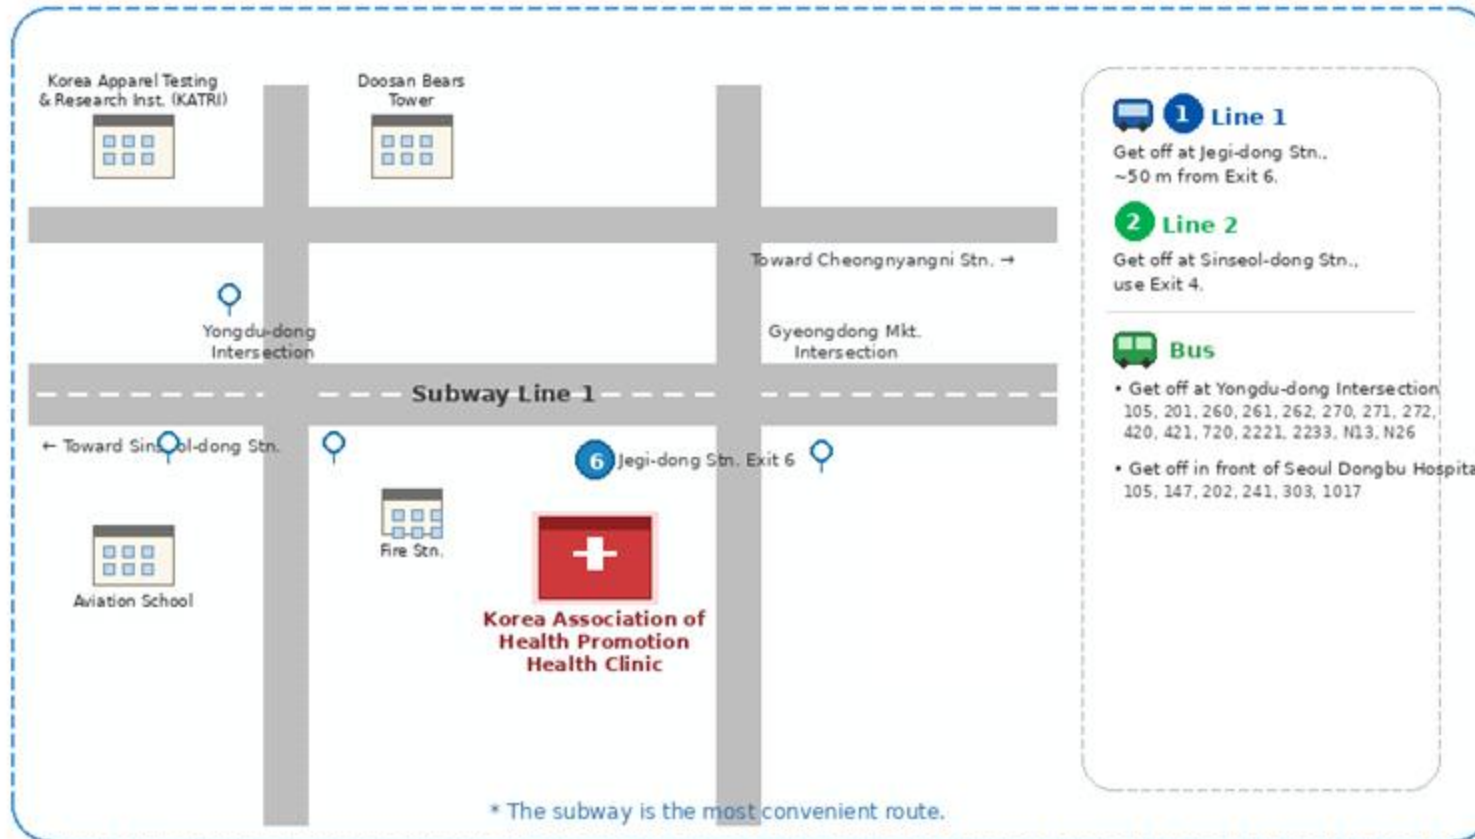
Korea Apparel Testing & Research Inst. (KATRI)

Doosan Bears Tower

Toward Cheongnyangni Stn. →

Yongdu-dong Intersection

Gyeongdong Mkt. Intersection

Subway Line 1

← Toward Sinseol-dong Stn.

6 Jegi-dong Stn. Exit 6

Fire Stn.

Aviation School

Korea Association of Health Promotion Health Clinic

* The subway is the most convenient route.

1 Line 1
Get off at Jegi-dong Stn., ~50 m from Exit 6.

2 Line 2
Get off at Sinseol-dong Stn., use Exit 4.

Bus
• Get off at Yongdu-dong Intersection
105, 201, 260, 261, 262, 270, 271, 272, 420, 421, 720, 2221, 2233, N13, N26

• Get off in front of Seoul Dongbu Hospita
105, 147, 202, 241, 303, 1017